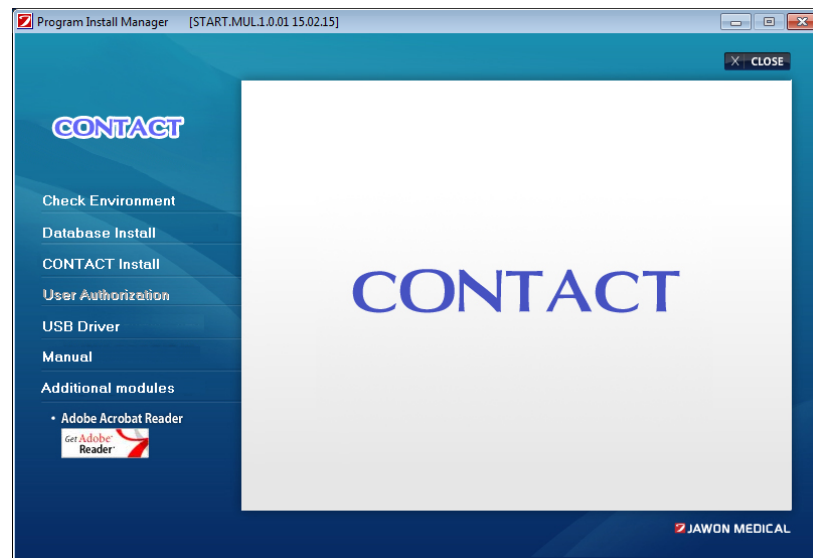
Program Install Manager [START.MUL.1.0.01 15.02.15]

CLOSE

CONTACT

Check Environment
Database Install
CONTACT Install
User Authorization
USB Driver
Manual
Additional modules
• Adobe Acrobat Reader
Get Adobe Reader

CONTACT

JAWON MEDICAL